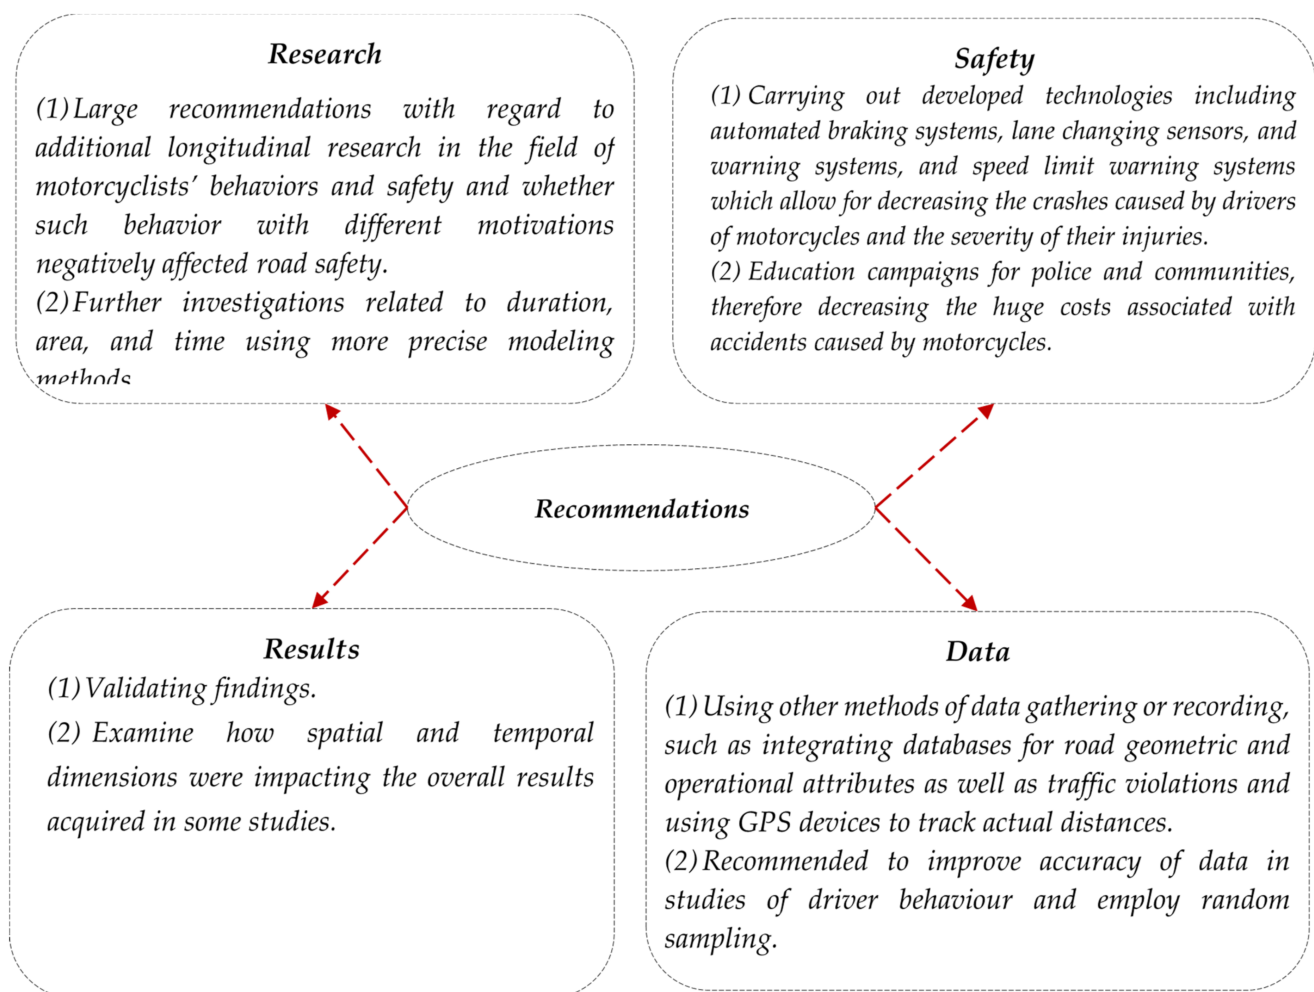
Research

(1) Large recommendations with regard to additional longitudinal research in the field of motorcyclists' behaviors and safety and whether such behavior with different motivations negatively affected road safety.

(2) Further investigations related to duration, area, and time using more precise modeling methods

Safety

(1) Carrying out developed technologies including automated braking systems, lane changing sensors, and warning systems, and speed limit warning systems which allow for decreasing the crashes caused by drivers of motorcycles and the severity of their injuries.

(2) Education campaigns for police and communities, therefore decreasing the huge costs associated with accidents caused by motorcycles.

Recommendations

Results

(1) Validating findings.

(2) Examine how spatial and temporal dimensions were impacting the overall results acquired in some studies.

Data

(1) Using other methods of data gathering or recording, such as integrating databases for road geometric and operational attributes as well as traffic violations and using GPS devices to track actual distances.

(2) Recommended to improve accuracy of data in studies of driver behaviour and employ random sampling.